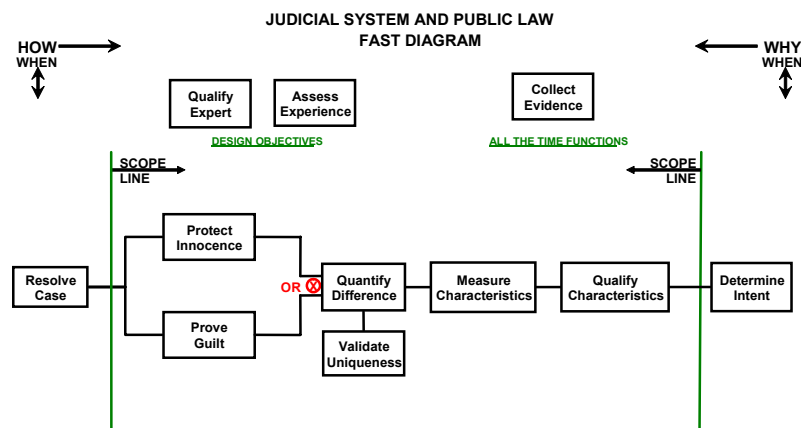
JUDICIAL SYSTEM AND PUBLIC LAW
FAST DIAGRAM

HOW
WHEN

WHY
WHEN

Qualify Expert

Assess Experience

Collect Evidence

DESIGN OBJECTIVES

ALL THE TIME FUNCTIONS

SCOPE LINE

SCOPE LINE

Resolve Case

Protect Innocence

Prove Guilt

OR

Quantify Difference

Validate Uniqueness

Measure Characteristics

Qualify Characteristics

Determine Intent